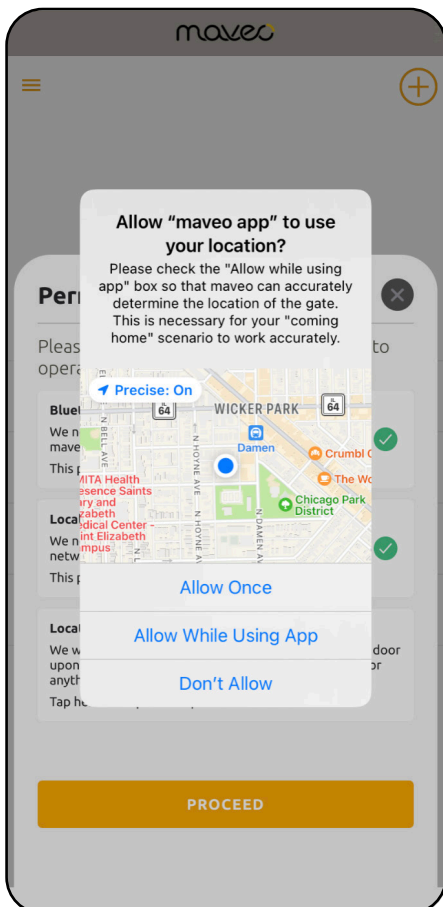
maveo

Perm

Pleas to opera

Bluet
We n
mave
This p

Local
We n
netw
This p

Local
We w door
upon or
anyth
Tap h

Allow “maveo app” to use your location?

Please check the "Allow while using app" box so that maveo can accurately determine the location of the gate. This is necessary for your "coming home" scenario to work accurately.

Precise: On

64

WICKER PARK

64

Damen

Crumbl C

The W

MITA Health
esence Saints
ary and
izabeth
edical Center -
int Elizabeth
ampus

Chicago Park District

N BELL AVE

N HOYNE AVE

N HOYNE AVE

N DAMEN AV

Allow Once

Allow While Using App

Don’t Allow

PROCEED